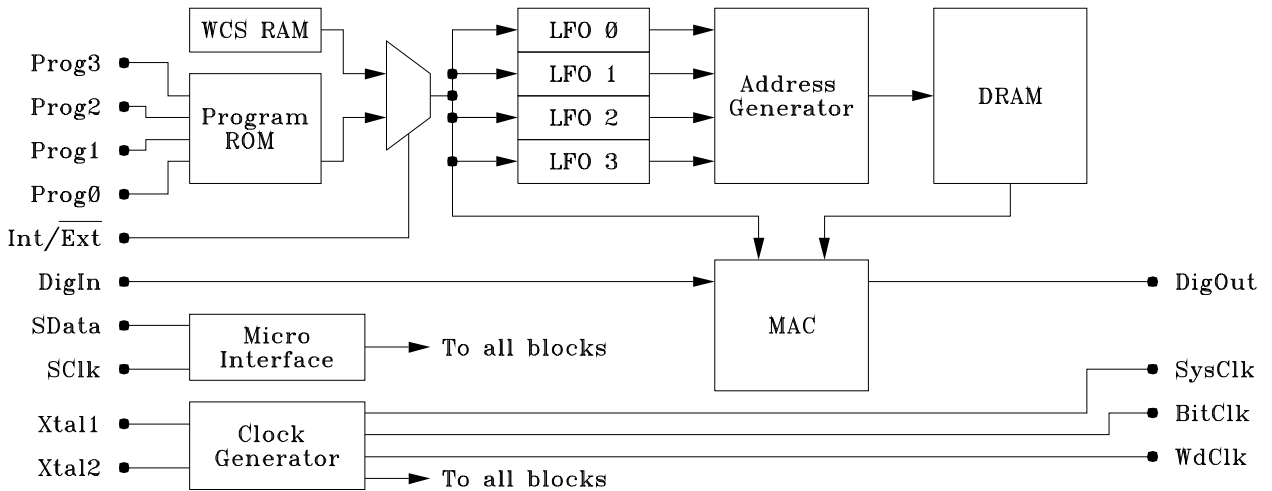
WCS RAM

Prog3
Prog2
Prog1
Prog0
Program ROM
$\text{Int}/\overline{\text{Ext}}$

LFO 0
LFO 1
LFO 2
LFO 3

Address Generator

DRAM

DigIn
MAC
DigOut

SData
SClk
Micro Interface
To all blocks

SysClk
BitClk
Xtal1
Xtal2
Clock Generator
WdClk
To all blocks